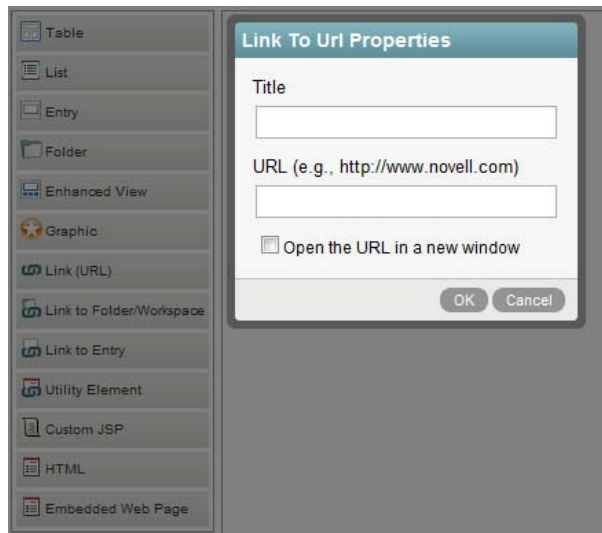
Table
List
Entry
Folder
Enhanced View
Graphic
Link (URL)
Link to Folder/Workspace
Link to Entry
Utility Element
Custom JSP
HTML
Embedded Web Page

Link To Url Properties

Title

URL (e.g., http://www.novell.com)

Open the URL in a new window

OK Cancel